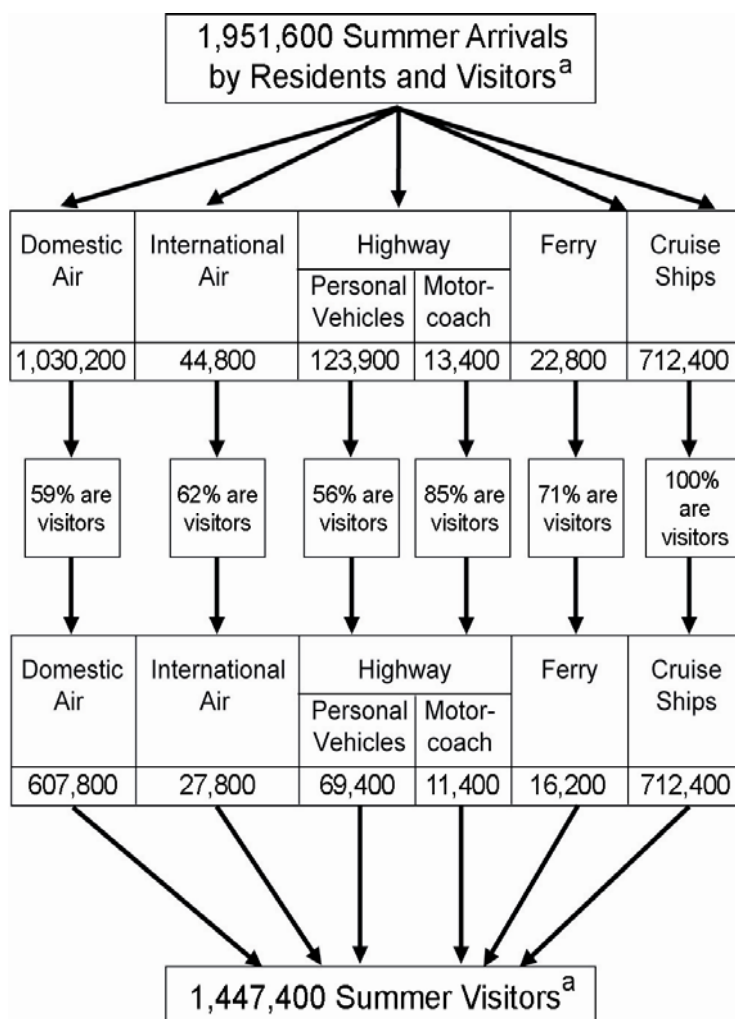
1,951,600 Summer Arrivals by Residents and Visitors$^a$

| Domestic Air | International Air | Highway: Personal Vehicles | Highway: Motor-coach | Ferry | Cruise Ships |
|---|---|---|---|---|---|
| 1,030,200 | 44,800 | 123,900 | 13,400 | 22,800 | 712,400 |

59% are visitors

62% are visitors

56% are visitors

85% are visitors

71% are visitors

100% are visitors

| Domestic Air | International Air | Highway: Personal Vehicles | Highway: Motor-coach | Ferry | Cruise Ships |
|---|---|---|---|---|---|
| 607,800 | 27,800 | 69,400 | 11,400 | 16,200 | 712,400 |

1,447,400 Summer Visitors$^a$